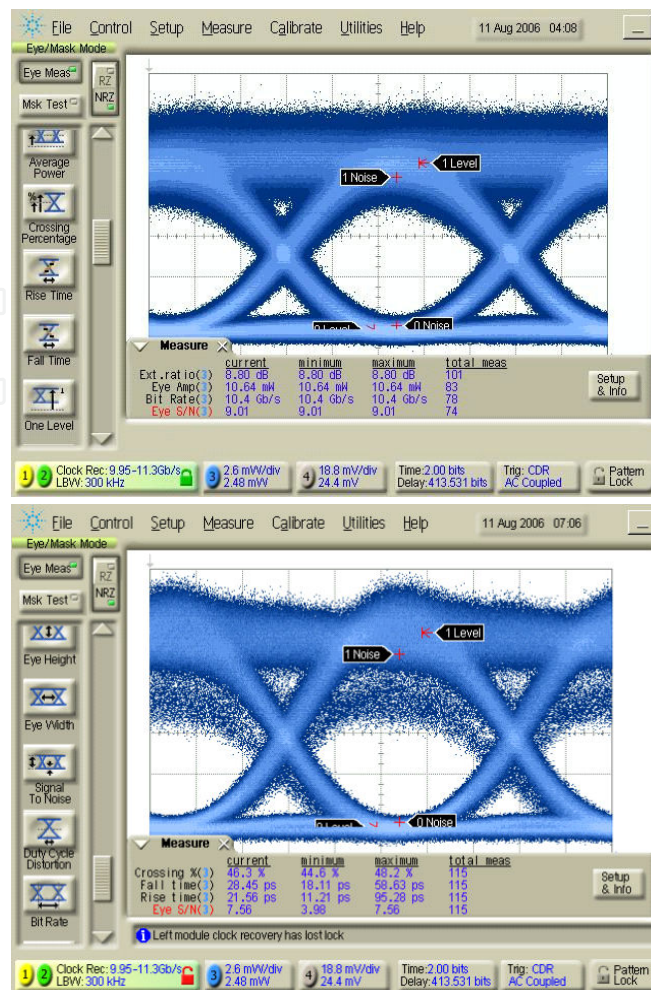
File Control Setup Measure Calibrate Utilities Help 11 Aug 2006 04:08

Eye/Mask Mode

Eye Meas

Msk Test

RZ NRZ

Average Power

Crossing Percentage

Rise Time

Fall Time

One Level

1 Level

1 Noise

0 Level

0 Noise

Measure

|  | current | minimum | maximum | total meas |
|---|---|---|---|---|
| Ext.ratio(3) | 8.80 dB | 8.80 dB | 8.80 dB | 101 |
| Eye Amp(3) | 10.64 mW | 10.64 mW | 10.64 mW | 83 |
| Bit Rate(3) | 10.4 Gb/s | 10.4 Gb/s | 10.4 Gb/s | 78 |
| Eye S/N(3) | 9.01 | 9.01 | 9.01 | 74 |

Setup & Info

1 2 Clock Rec: 9.95-11.3Gb/s LBW: 300 kHz

3 2.6 mW/div 2.48 mW

4 18.8 mV/div 24.4 mV

Time:2.00 bits Delay:413.531 bits

Trig: CDR AC Coupled

Pattern Lock

File Control Setup Measure Calibrate Utilities Help 11 Aug 2006 07:06

Eye/Mask Mode

Eye Meas

Msk Test

RZ NRZ

Eye Height

Eye Width

Signal To Noise

Duty Cycle Distortion

Bit Rate

1 Level

1 Noise

0 Level

0 Noise

Measure

|  | current | minimum | maximum | total meas |
|---|---|---|---|---|
| Crossing %(3) | 46.3 % | 44.6 % | 48.2 % | 115 |
| Fall time(3) | 28.45 ps | 18.11 ps | 58.63 ps | 115 |
| Rise time(3) | 21.56 ps | 11.21 ps | 95.28 ps | 115 |
| Eye S/N(3) | 7.56 | 3.98 | 7.56 | 115 |

Setup & Info

Left module clock recovery has lost lock

1 2 Clock Rec: 9.95-11.3Gb/s LBW: 300 kHz

3 2.6 mW/div 2.48 mW

4 18.8 mV/div 24.4 mV

Time:2.00 bits Delay:413.531 bits

Trig: CDR AC Coupled

Pattern Lock